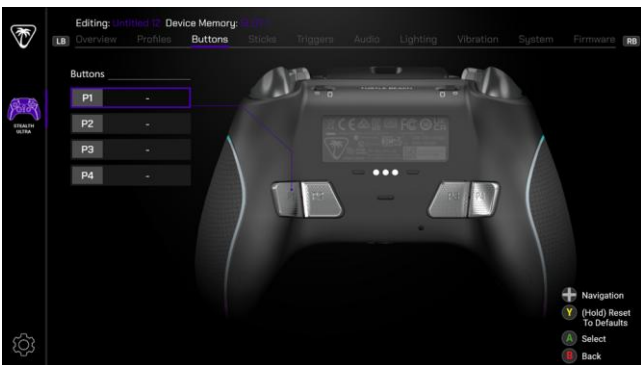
Editing: Untitled ① Device Memory: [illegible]

LB Overview Profiles Buttons Sticks Triggers Audio Lighting Vibration System Firmware RB

STEALTH ULTRA

Buttons

| | |
|---|---|
| P1 | - |
| P2 | - |
| P3 | - |
| P4 | - |

Navigation

Y (Hold) Reset To Defaults

A Select

B Back